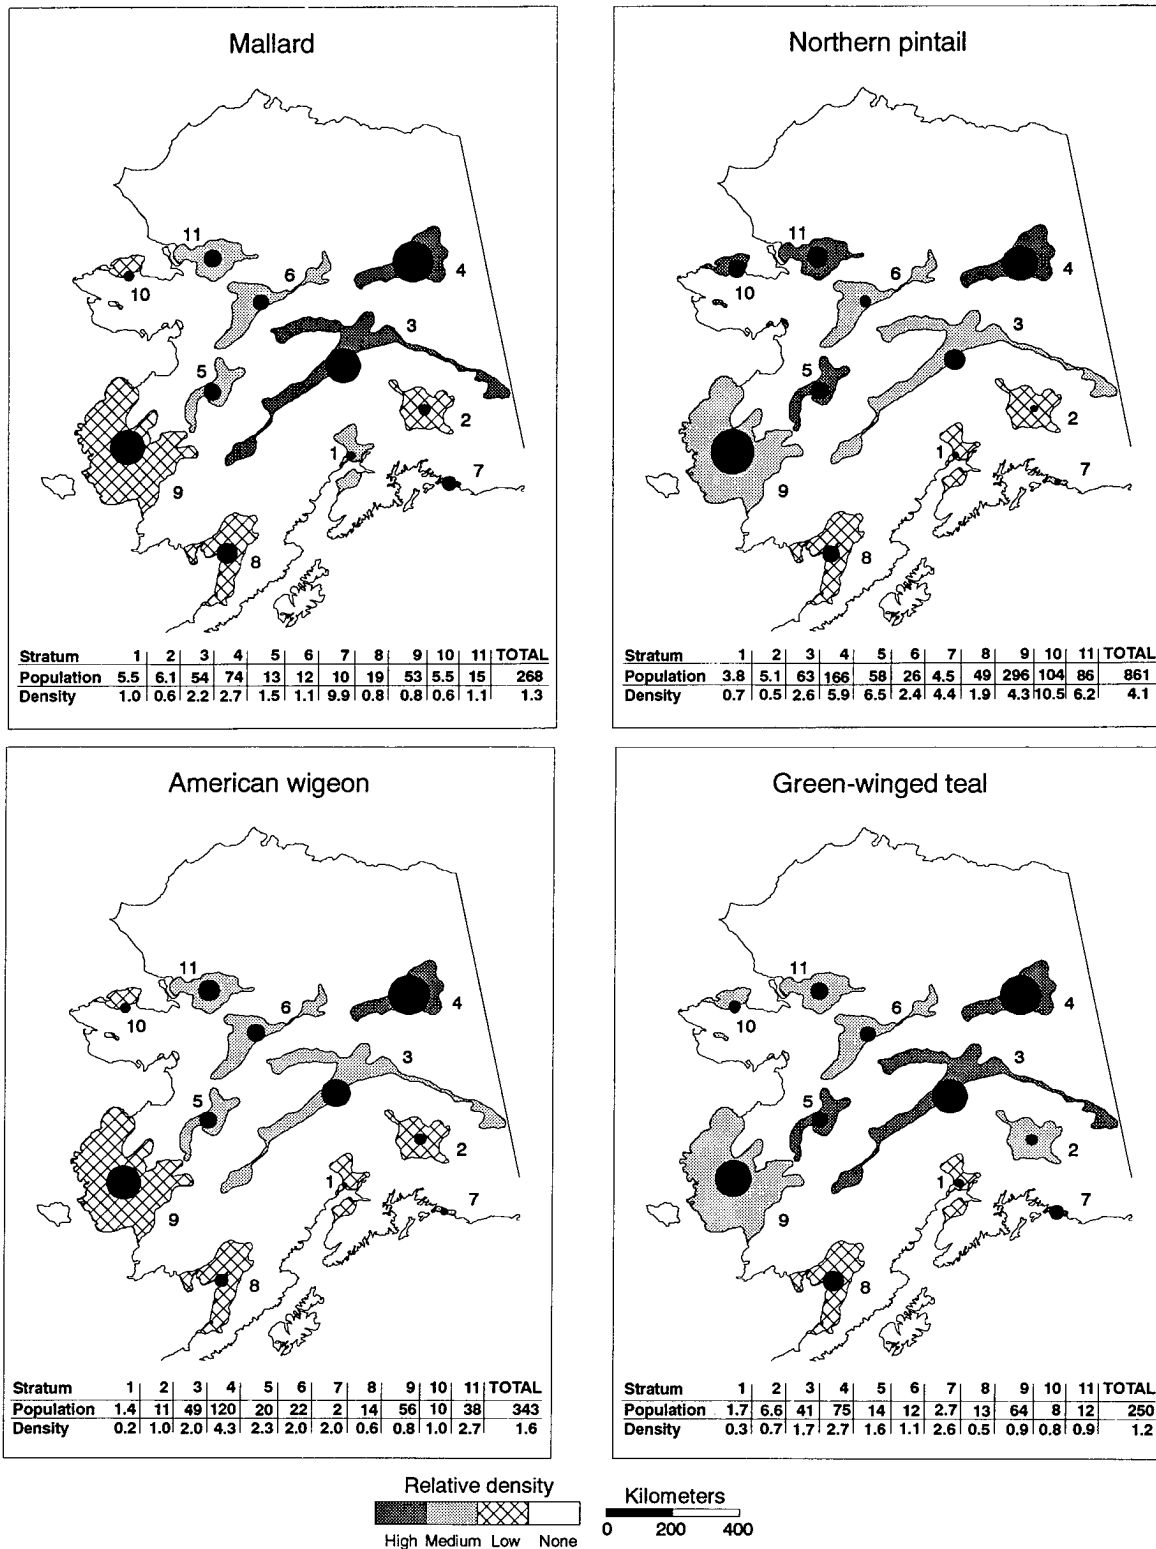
Mallard

11
10
6
4
3
5
2
9
1
7
8

| Stratum | 1 | 2 | 3 | 4 | 5 | 6 | 7 | 8 | 9 | 10 | 11 | TOTAL |
|---|---|---|---|---|---|---|---|---|---|---|---|---|
| Population | 5.5 | 6.1 | 54 | 74 | 13 | 12 | 10 | 19 | 53 | 5.5 | 15 | 268 |
| Density | 1.0 | 0.6 | 2.2 | 2.7 | 1.5 | 1.1 | 9.9 | 0.8 | 0.8 | 0.6 | 1.1 | 1.3 |

Northern pintail

11
10
6
4
3
5
2
9
1
7
8

| Stratum | 1 | 2 | 3 | 4 | 5 | 6 | 7 | 8 | 9 | 10 | 11 | TOTAL |
|---|---|---|---|---|---|---|---|---|---|---|---|---|
| Population | 3.8 | 5.1 | 63 | 166 | 58 | 26 | 4.5 | 49 | 296 | 104 | 86 | 861 |
| Density | 0.7 | 0.5 | 2.6 | 5.9 | 6.5 | 2.4 | 4.4 | 1.9 | 4.3 | 10.5 | 6.2 | 4.1 |

American wigeon

11
10
6
4
3
5
2
9
1
7
8

| Stratum | 1 | 2 | 3 | 4 | 5 | 6 | 7 | 8 | 9 | 10 | 11 | TOTAL |
|---|---|---|---|---|---|---|---|---|---|---|---|---|
| Population | 1.4 | 11 | 49 | 120 | 20 | 22 | 2 | 14 | 56 | 10 | 38 | 343 |
| Density | 0.2 | 1.0 | 2.0 | 4.3 | 2.3 | 2.0 | 2.0 | 0.6 | 0.8 | 1.0 | 2.7 | 1.6 |

Green-winged teal

11
10
6
4
3
5
2
9
1
7
8

| Stratum | 1 | 2 | 3 | 4 | 5 | 6 | 7 | 8 | 9 | 10 | 11 | TOTAL |
|---|---|---|---|---|---|---|---|---|---|---|---|---|
| Population | 1.7 | 6.6 | 41 | 75 | 14 | 12 | 2.7 | 13 | 64 | 8 | 12 | 250 |
| Density | 0.3 | 0.7 | 1.7 | 2.7 | 1.6 | 1.1 | 2.6 | 0.5 | 0.9 | 0.8 | 0.9 | 1.2 |

Relative density
High Medium Low None

Kilometers
0 200 400